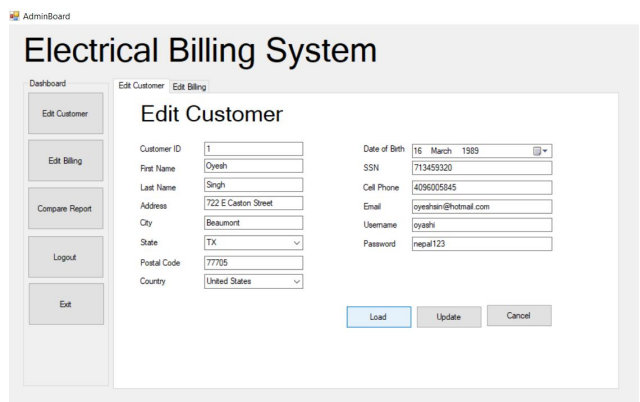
AdminBoard

Electrical Billing System

Dashboard

Edit Customer

Edit Billing

Compare Report

Logout

Exit

Edit Customer | Edit Billing

Edit Customer

Customer ID 1
First Name Oyesh
Last Name Singh
Address 722 E Caston Street
City Beaumont
State TX
Postal Code 77705
Country United States

Date of Birth 16 March 1989
SSN 713459320
Cell Phone 4096005845
Email oyeshsin@hotmail.com
Username oyashi
Password nepal123

Load
Update
Cancel